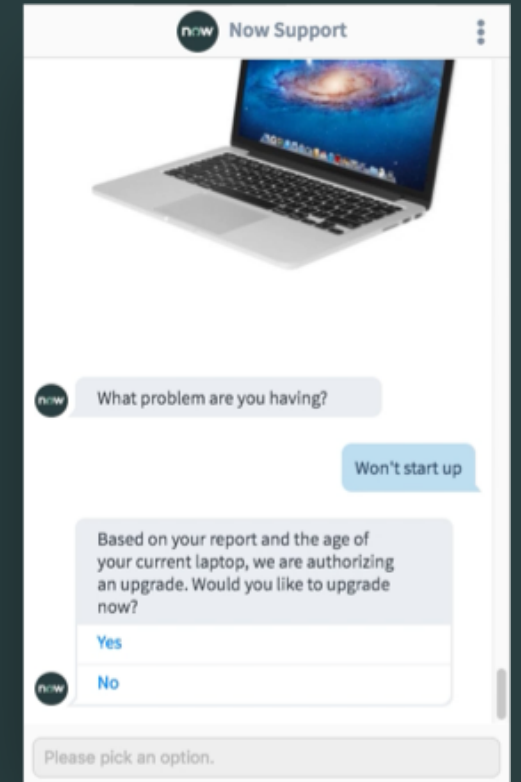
now Now Support

now What problem are you having?

Won't start up

Based on your report and the age of your current laptop, we are authorizing an upgrade. Would you like to upgrade now?

Yes

now No

Please pick an option.